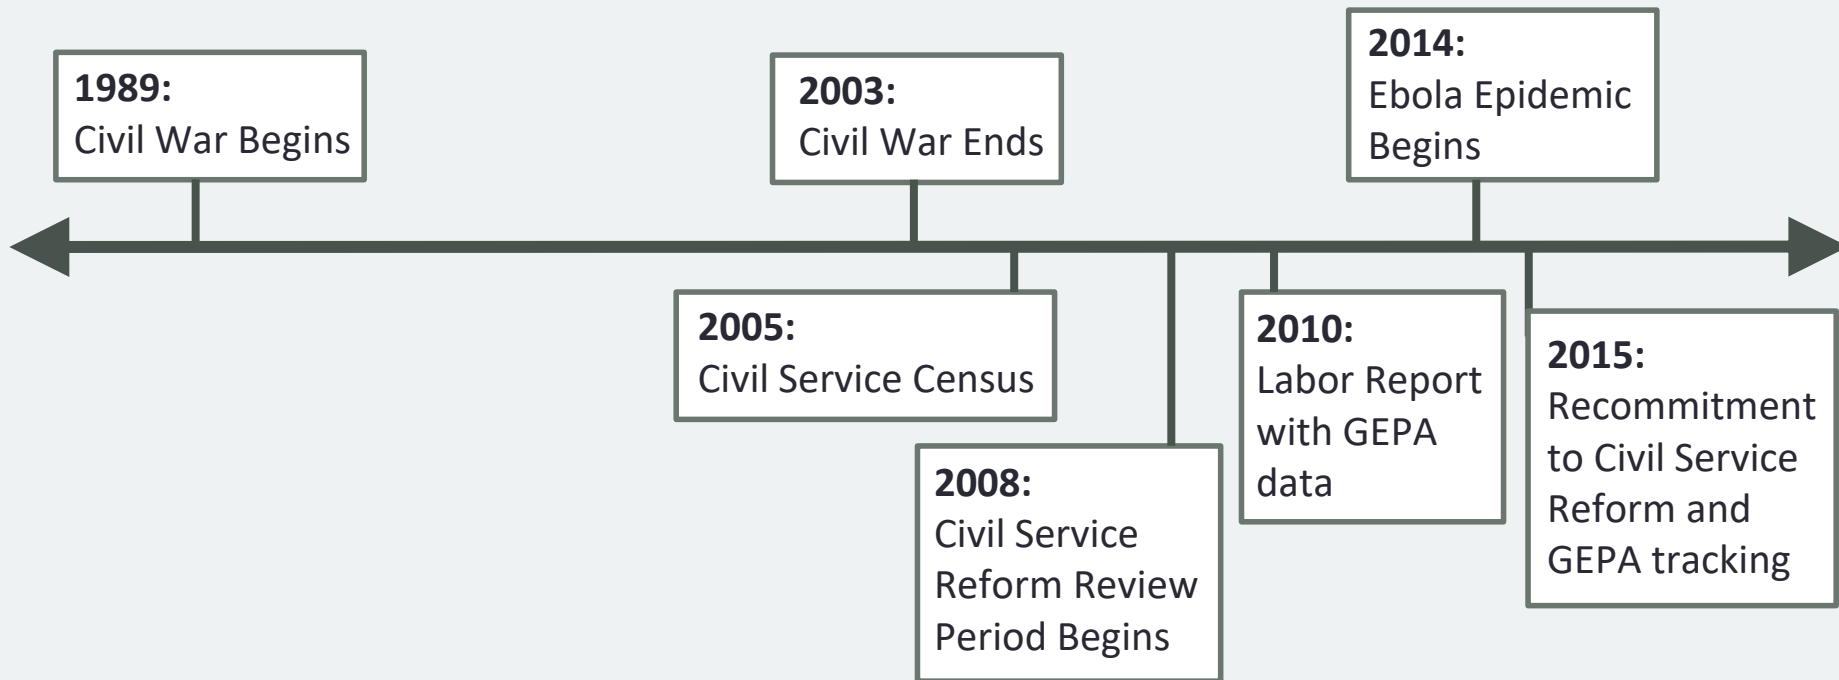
**1989:**
Civil War Begins

**2003:**
Civil War Ends

**2014:**
Ebola Epidemic Begins

**2005:**
Civil Service Census

**2008:**
Civil Service Reform Review Period Begins

**2010:**
Labor Report with GEPA data

**2015:**
Recommitment to Civil Service Reform and GEPA tracking